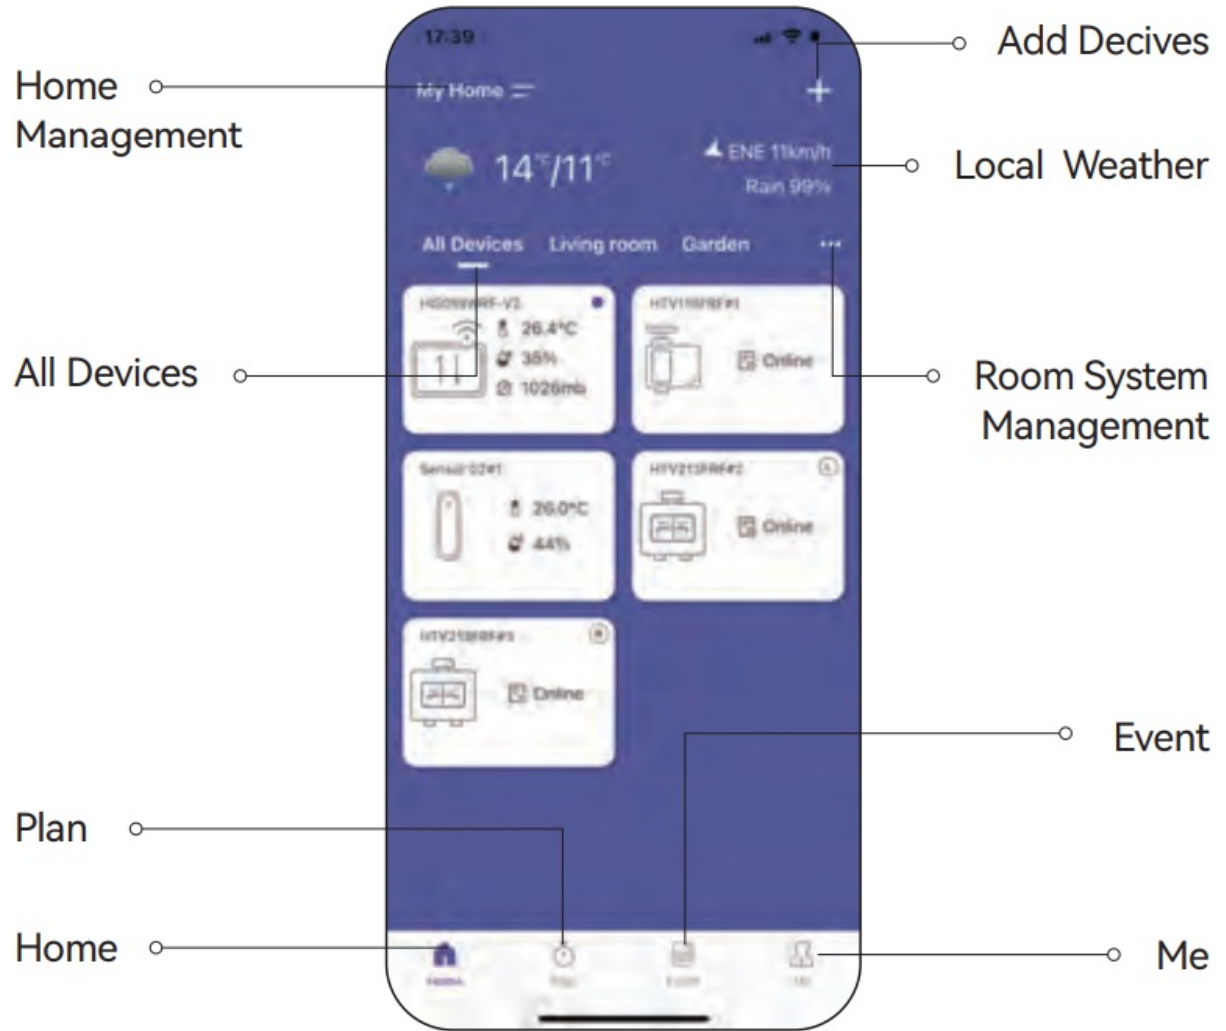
17:39

Add Decives

Home Management

My Home

14°/11°

ENE 11km/h
Rain 99%

Local Weather

All Devices Living room Garden ···

HS099WRF-V2
26.4°C
35%
1026mb

HTV119RF#1
Online

All Devices

Room System Management

Sensor02#1
26.0°C
44%

HTV213RF#2
Online

HTV213RF#3
Online

Event

Plan

Home

Me

Home
Plan
Event
Me